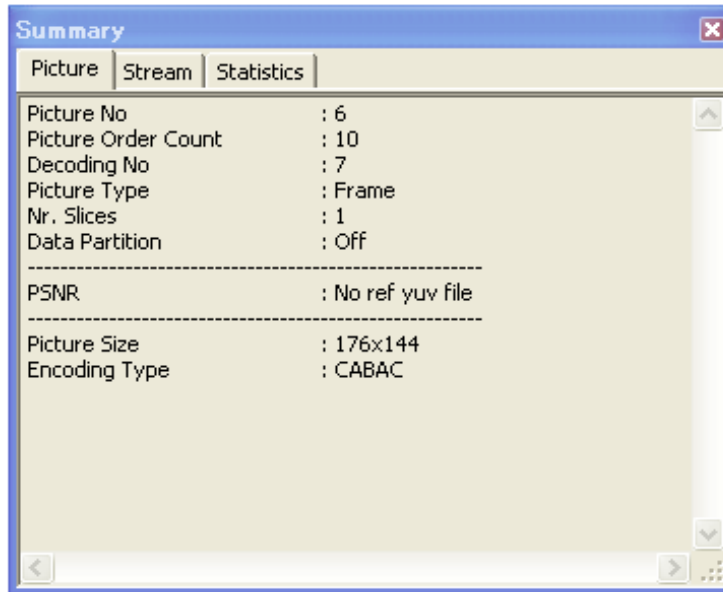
Summary

Picture | Stream | Statistics

Picture No : 6
Picture Order Count : 10
Decoding No : 7
Picture Type : Frame
Nr. Slices : 1
Data Partition : Off
------------------------------------------------------------
PSNR : No ref yuv file
------------------------------------------------------------
Picture Size : 176x144
Encoding Type : CABAC